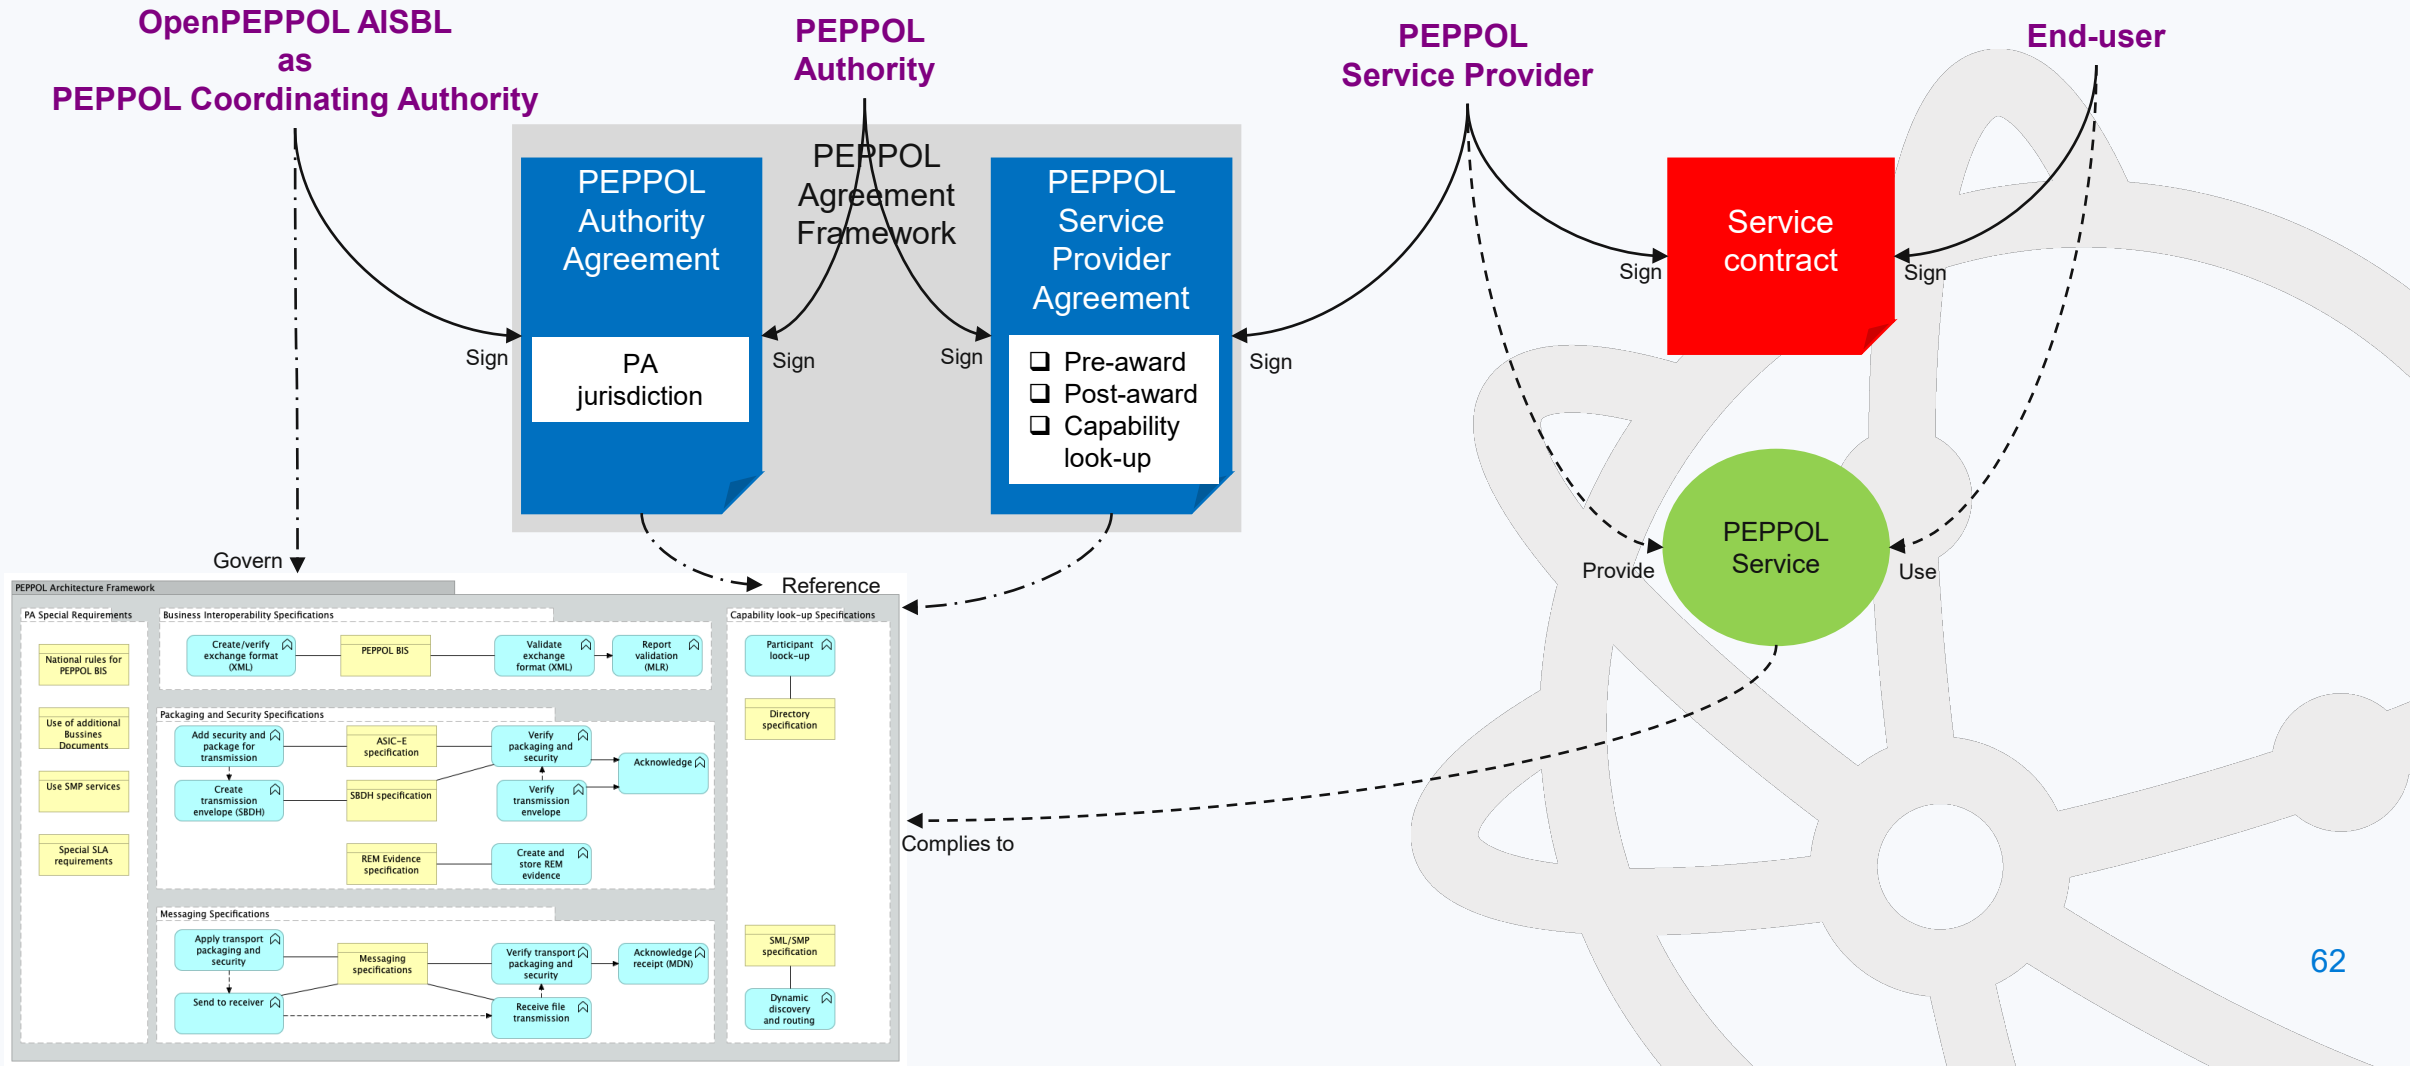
OpenPEPPOL AISBL
as
PEPPOL Coordinating Authority

PEPPOL
Authority

PEPPOL
Service Provider

End-user

PEPPOL
Agreement
Framework

PEPPOL
Authority
Agreement

PA
jurisdiction

PEPPOL
Service
Provider
Agreement

❑ Pre-award
❑ Post-award
❑ Capability look-up

Service
contract

Sign
Sign
Sign
Sign
Sign
Sign

PEPPOL
Service

Provide
Use

Govern
Reference
Complies to

PEPPOL Architecture Framework

PA Special Requirements
National rules for PEPPOL BIS
Use of additional Bussines Documents
Use SMP services
Special SLA requirements

Business Interoperability Specifications
Create/verify exchange format (XML)
PEPPOL BIS
Validate exchange format (XML)
Report validation (MLR)

Packaging and Security Specifications
Add security and package for transmission
ASIC-E specification
Verify packaging and security
Acknowledge
Create transmission envelope (SBDH)
SBDH specification
Verify transmission envelope
REM Evidence specification
Create and store REM evidence

Messaging Specifications
Apply transport packaging and security
Messaging specifications
Verify transport packaging and security
Acknowledge receipt (MDN)
Send to receiver
Receive file transmission

Capability look-up Specifications
Participant loock-up
Directory specification
SML/SMP specification
Dynamic discovery and routing

62